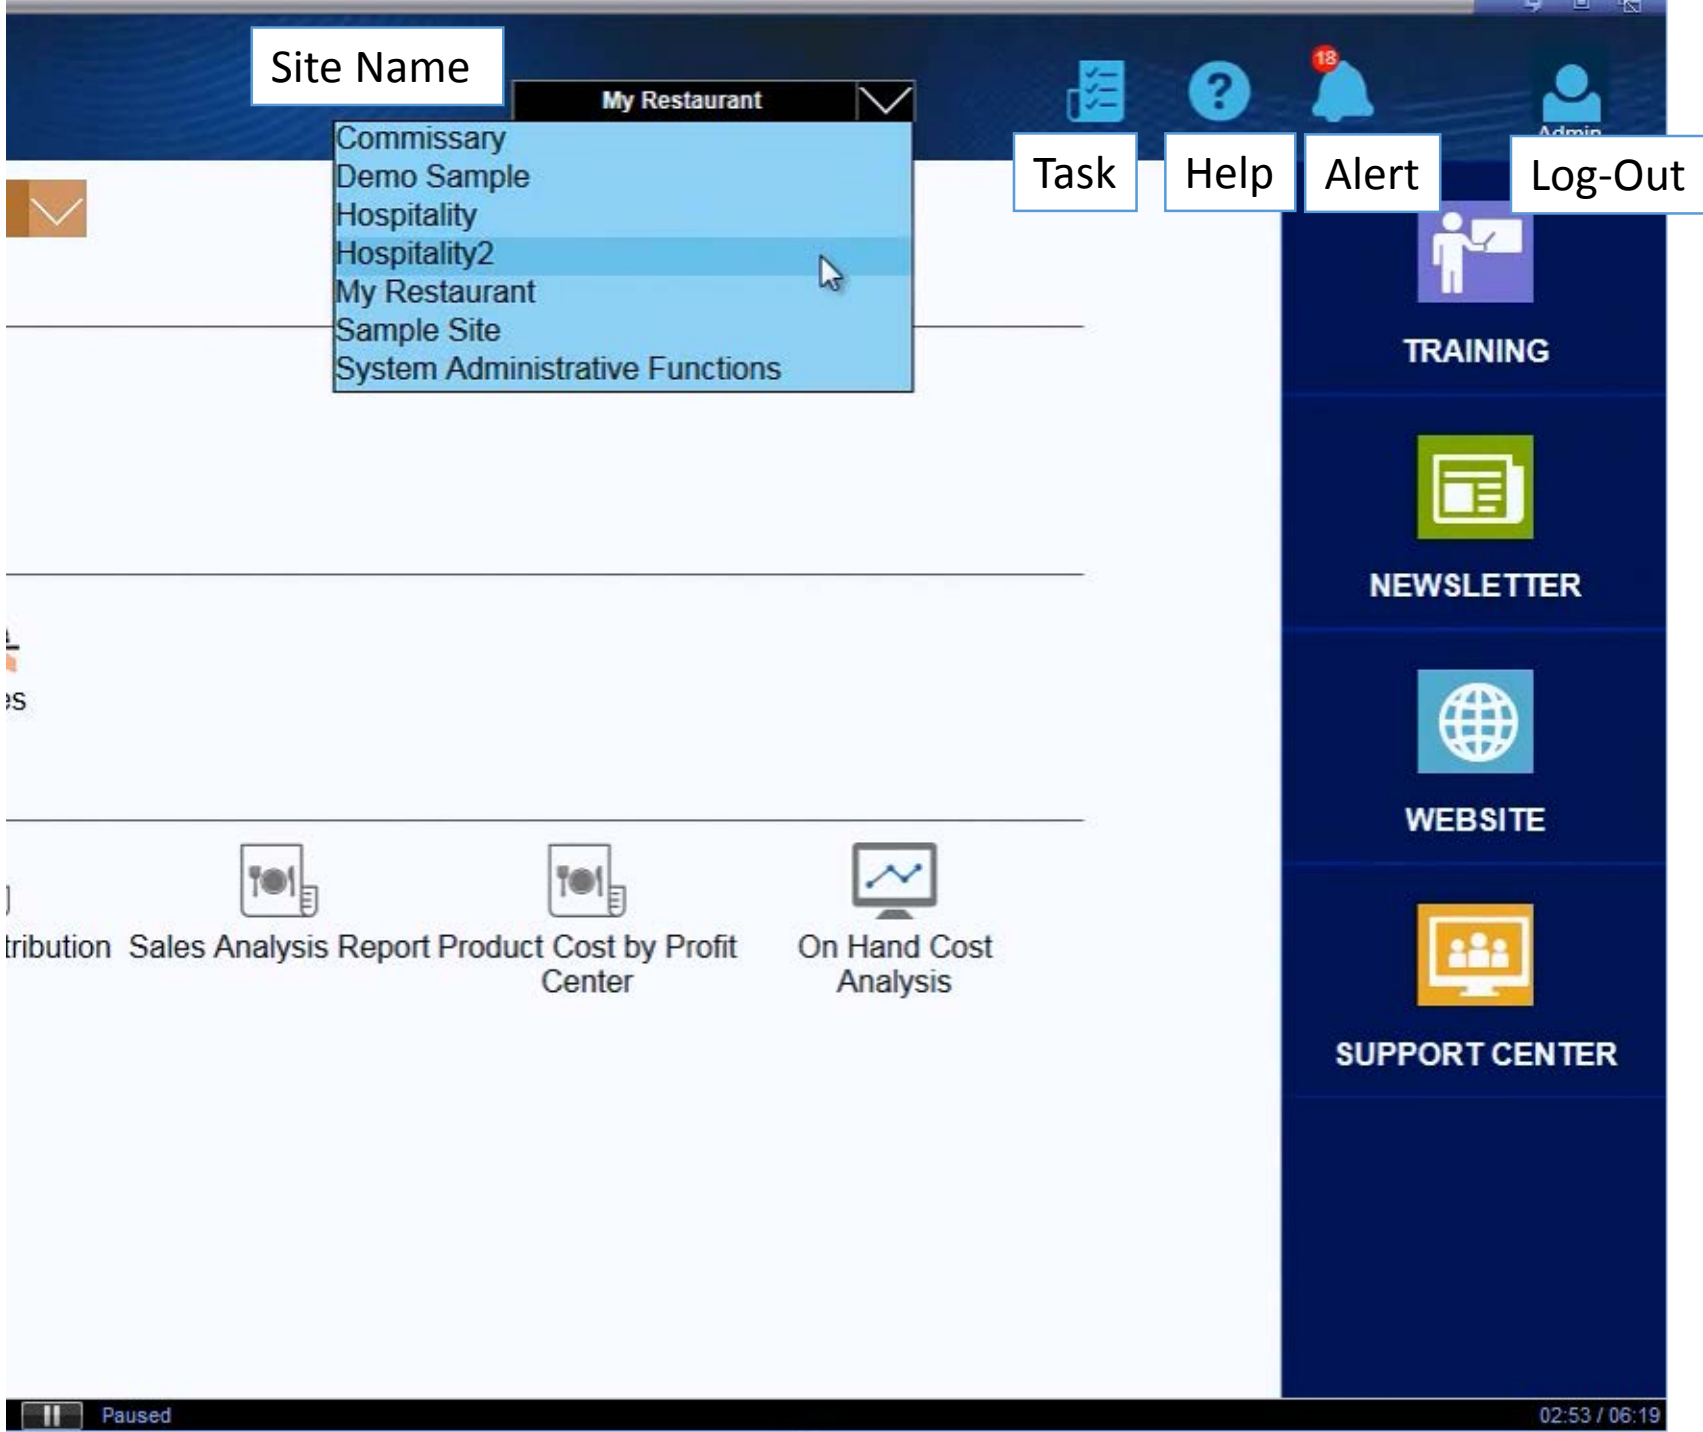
Site Name

My Restaurant

Commissary
Demo Sample
Hospitality
Hospitality2
My Restaurant
Sample Site
System Administrative Functions

18

Admin

Task

Help

Alert

Log-Out

TRAINING

NEWSLETTER

WEBSITE

SUPPORT CENTER

es

tribution

Sales Analysis Report

Product Cost by Profit Center

On Hand Cost Analysis

Paused

02:53 / 06:19